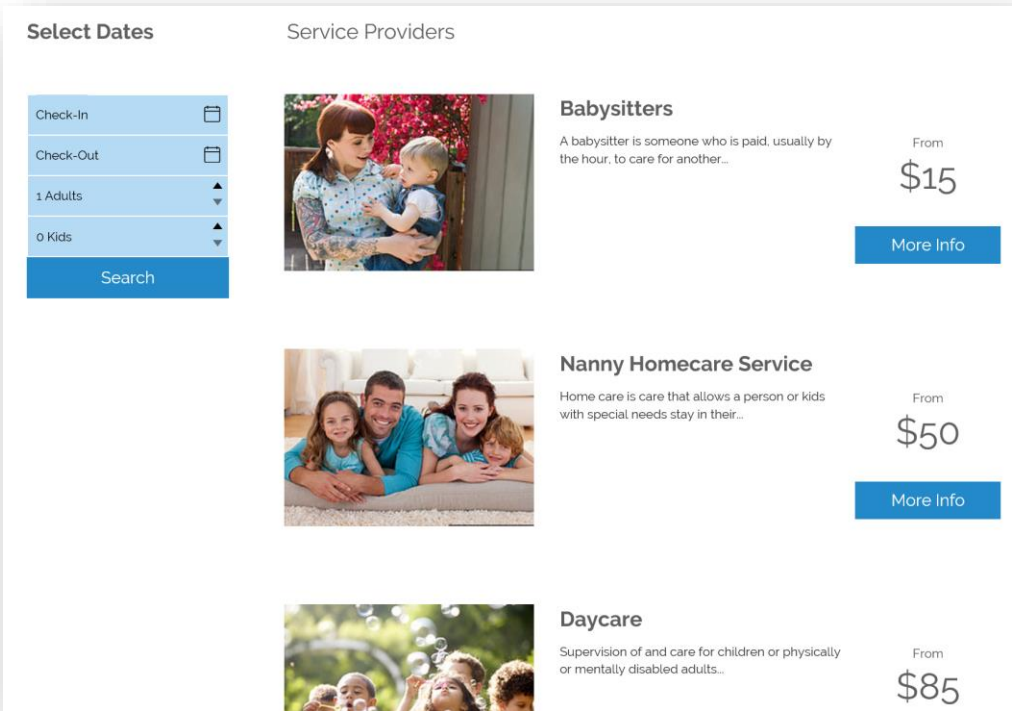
Select Dates

Check-In

Check-Out

1 Adults

0 Kids

Search

Service Providers

Babysitters

A babysitter is someone who is paid, usually by the hour, to care for another...

From

$15

More Info

Nanny Homecare Service

Home care is care that allows a person or kids with special needs stay in their...

From

$50

More Info

Daycare

Supervision of and care for children or physically or mentally disabled adults...

From

$85